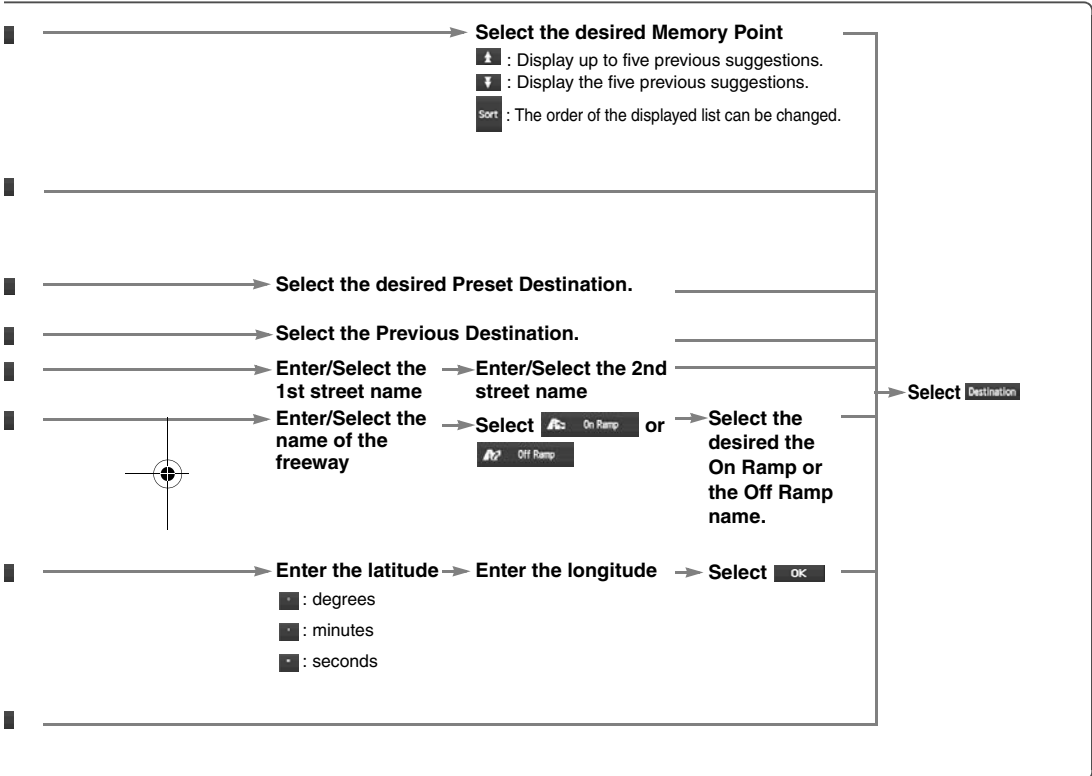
Select the desired Memory Point
: Display up to five previous suggestions.
: Display the five previous suggestions.
Sort : The order of the displayed list can be changed.

Select the desired Preset Destination.

Select the Previous Destination.

Enter/Select the 1st street name → Enter/Select the 2nd street name

Enter/Select the name of the freeway → Select On Ramp or Off Ramp → Select the desired the On Ramp or the Off Ramp name.

Enter the latitude → Enter the longitude → Select OK
: degrees
: minutes
: seconds

Select Destination